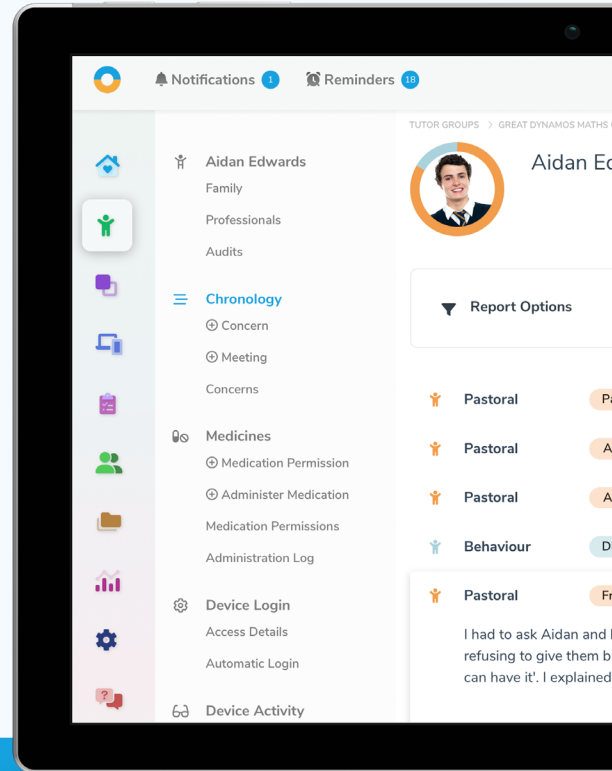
Notifications 1 Reminders 18

Aidan Edwards
Family
Professionals
Audits

Chronology
⊕ Concern
⊕ Meeting
Concerns

Medicines
⊕ Medication Permission
⊕ Administer Medication
Medication Permissions
Administration Log

Device Login
Access Details
Automatic Login

Device Activity

TUTOR GROUPS > GREAT DYNAMOS MATHS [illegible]

Aidan Ed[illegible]

Report Options

Pastoral Pa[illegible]
Pastoral A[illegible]
Pastoral A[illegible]
Behaviour D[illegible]
Pastoral Fr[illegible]

I had to ask Aidan and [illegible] refusing to give them b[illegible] can have it'. I explained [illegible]